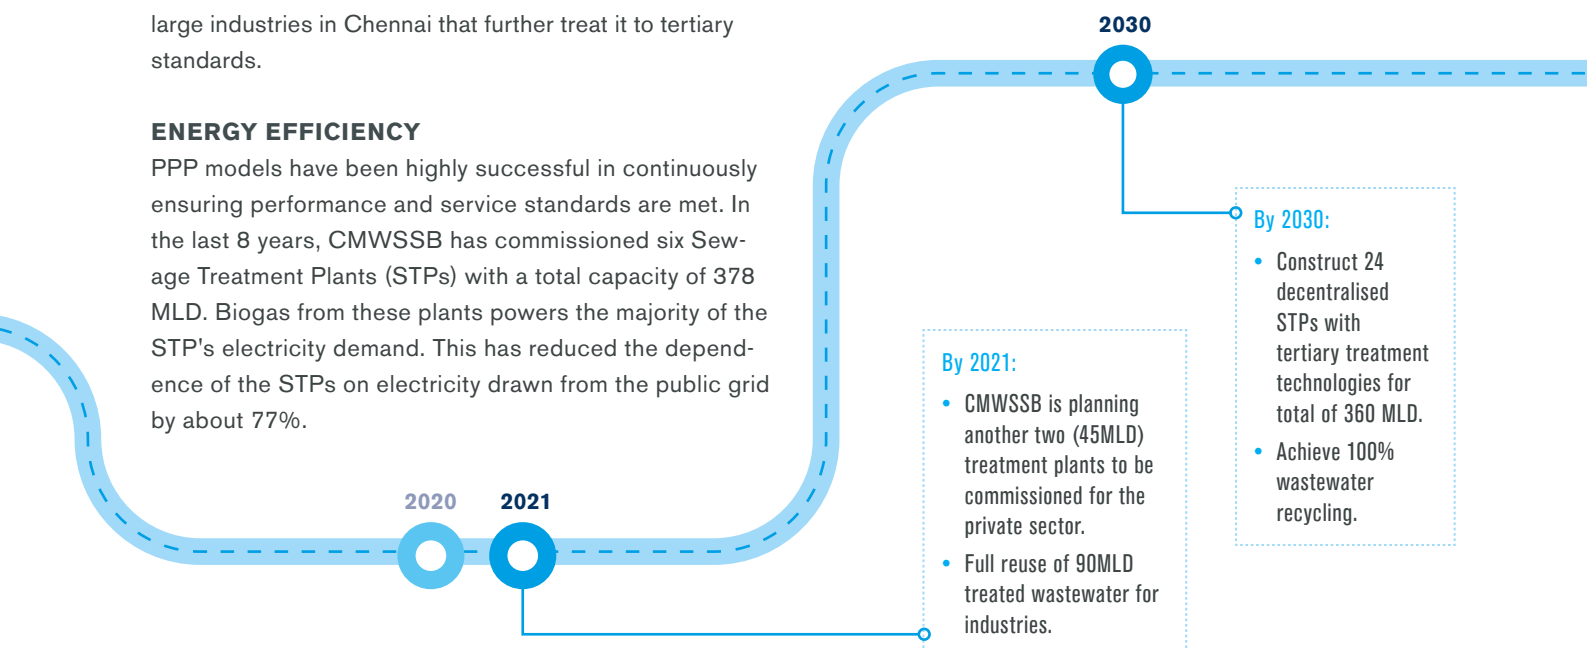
large industries in Chennai that further treat it to tertiary standards.

ENERGY EFFICIENCY

PPP models have been highly successful in continuously ensuring performance and service standards are met. In the last 8 years, CMWSSB has commissioned six Sewage Treatment Plants (STPs) with a total capacity of 378 MLD. Biogas from these plants powers the majority of the STP's electricity demand. This has reduced the dependence of the STPs on electricity drawn from the public grid by about 77%.

2030

By 2030:

- Construct 24 decentralised STPs with tertiary treatment technologies for total of 360 MLD.
- Achieve 100% wastewater recycling.

By 2021:

- CMWSSB is planning another two (45MLD) treatment plants to be commissioned for the private sector.
- Full reuse of 90MLD treated wastewater for industries.

2020

2021